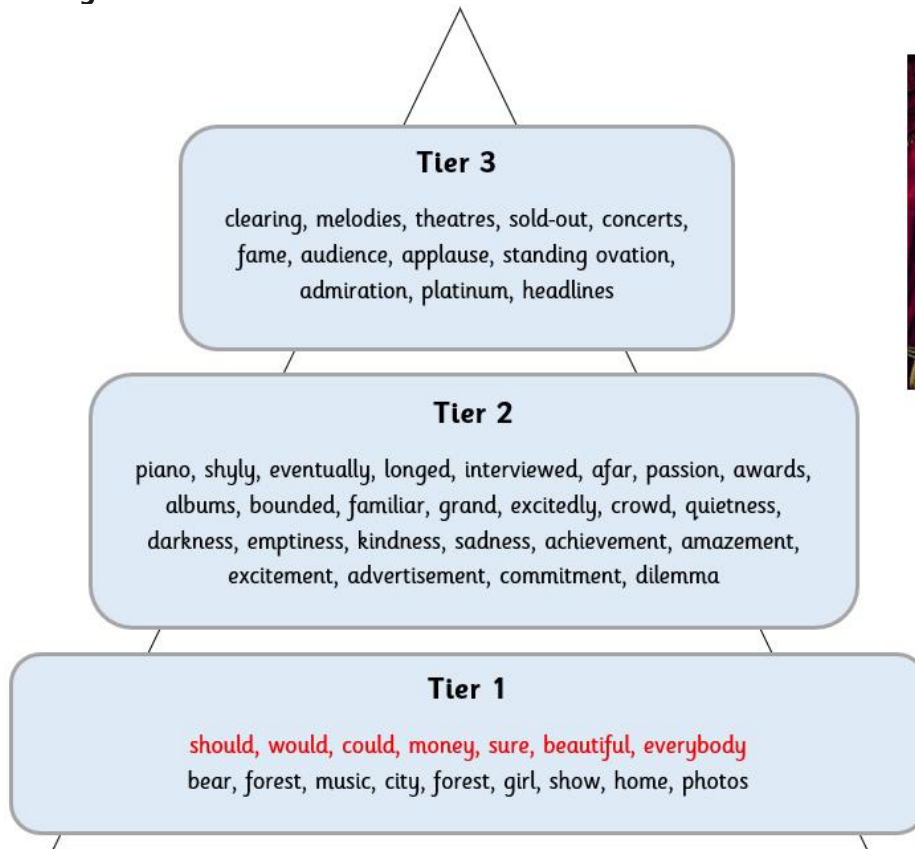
Tier 3

clearing, melodies, theatres, sold-out, concerts, fame, audience, applause, standing ovation, admiration, platinum, headlines

Tier 2

piano, shyly, eventually, longed, interviewed, afar, passion, awards, albums, bounded, familiar, grand, excitedly, crowd, quietness, darkness, emptiness, kindness, sadness, achievement, amazement, excitement, advertisement, commitment, dilemma

Tier 1

should, would, could, money, sure, beautiful, everybody
bear, forest, music, city, forest, girl, show, home, photos